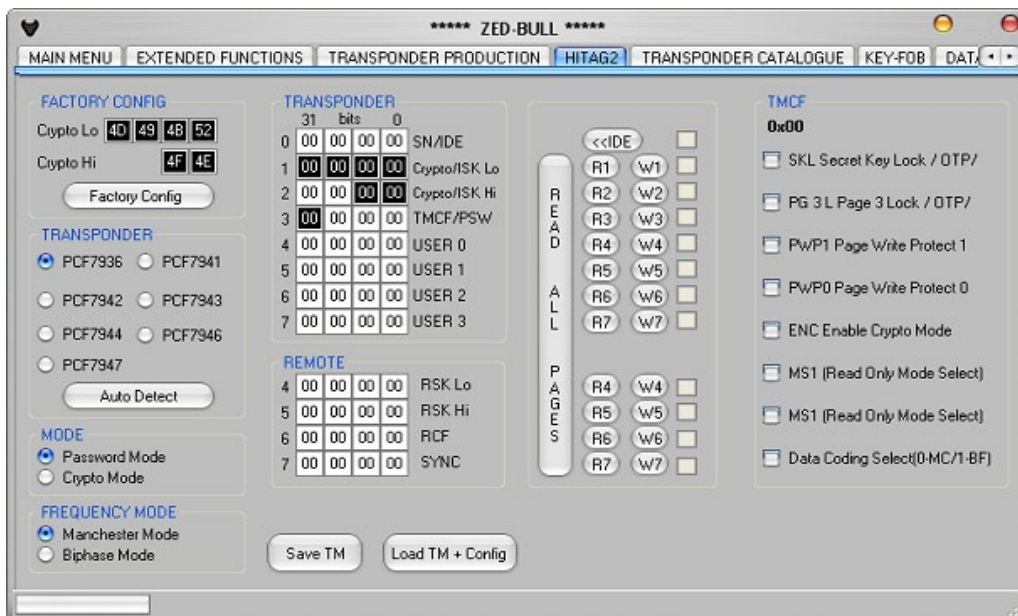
***** ZED-BULL *****

MAIN MENU | EXTENDED FUNCTIONS | TRANSPONDER PRODUCTION | HITAG2 | TRANSPONDER CATALOGUE | KEY-FOB | DAT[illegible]

FACTORY CONFIG
Crypto Lo 4D 49 4B 52
Crypto Hi 4F 4E
Factory Config

TRANSPONDER
PCF7936 PCF7941
PCF7942 PCF7943
PCF7944 PCF7946
PCF7947
Auto Detect

MODE
Password Mode
Crypto Mode

FREQUENCY MODE
Manchester Mode
Biphase Mode

TRANSPONDER
31 bits 0

| | | | | | |
|---|---|---|---|---|---|
| 0 | 00 | 00 | 00 | 00 | SN/IDE |
| 1 | 00 | 00 | 00 | 00 | Crypto/ISK Lo |
| 2 | 00 | 00 | 00 | 00 | Crypto/ISK Hi |
| 3 | 00 | 00 | 00 | 00 | TMCF/PSW |
| 4 | 00 | 00 | 00 | 00 | USER 0 |
| 5 | 00 | 00 | 00 | 00 | USER 1 |
| 6 | 00 | 00 | 00 | 00 | USER 2 |
| 7 | 00 | 00 | 00 | 00 | USER 3 |

REMOTE

| | | | | | |
|---|---|---|---|---|---|
| 4 | 00 | 00 | 00 | 00 | RSK Lo |
| 5 | 00 | 00 | 00 | 00 | RSK Hi |
| 6 | 00 | 00 | 00 | 00 | RCF |
| 7 | 00 | 00 | 00 | 00 | SYNC |

READ ALL PAGES
<<IDE
R1 W1
R2 W2
R3 W3
R4 W4
R5 W5
R6 W6
R7 W7
R4 W4
R5 W5
R6 W6
R7 W7

TMCF
0x00
SKL Secret Key Lock / OTP/
PG 3 L Page 3 Lock / OTP/
PWP1 Page Write Protect 1
PWP0 Page Write Protect 0
ENC Enable Crypto Mode
MS1 (Read Only Mode Select)
MS1 (Read Only Mode Select)
Data Coding Select(0-MC/1-BF)

Save TM
Load TM + Config